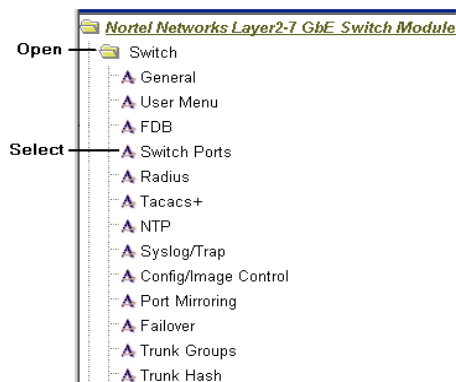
Nortel Networks Layer2-7 GbE Switch Module

Open

Switch

General

User Menu

FDB

Select

Switch Ports

Radius

Tacacs+

NTP

Syslog/Trap

Config/Image Control

Port Mirroring

Failover

Trunk Groups

Trunk Hash